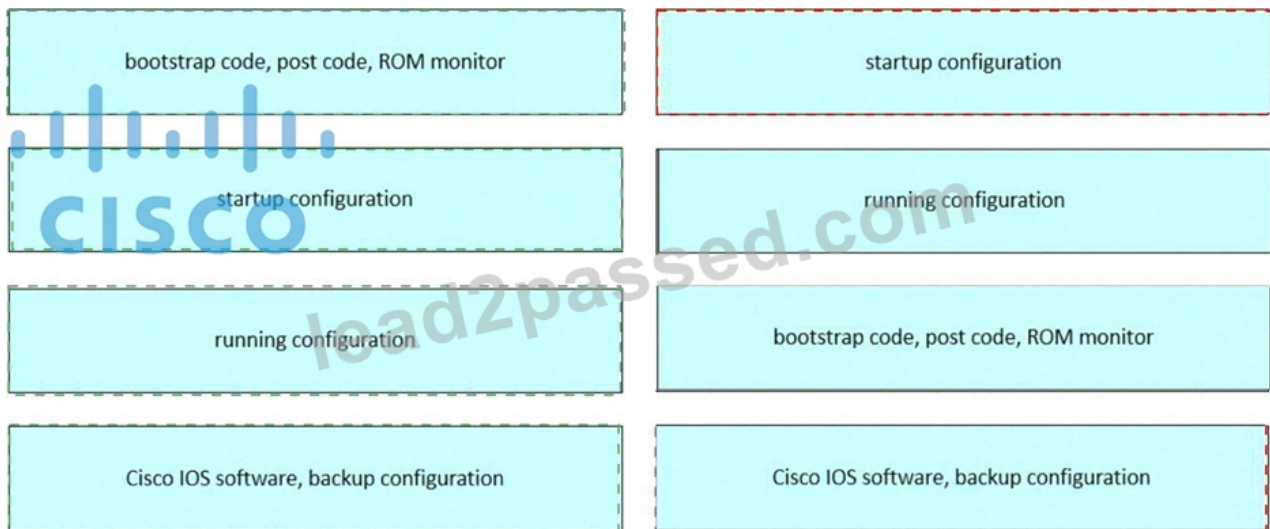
bootstrap code, post code, ROM monitor

startup configuration

running configuration

Cisco IOS software, backup configuration

startup configuration

running configuration

bootstrap code, post code, ROM monitor

Cisco IOS software, backup configuration

CISCO

lead2passed.com